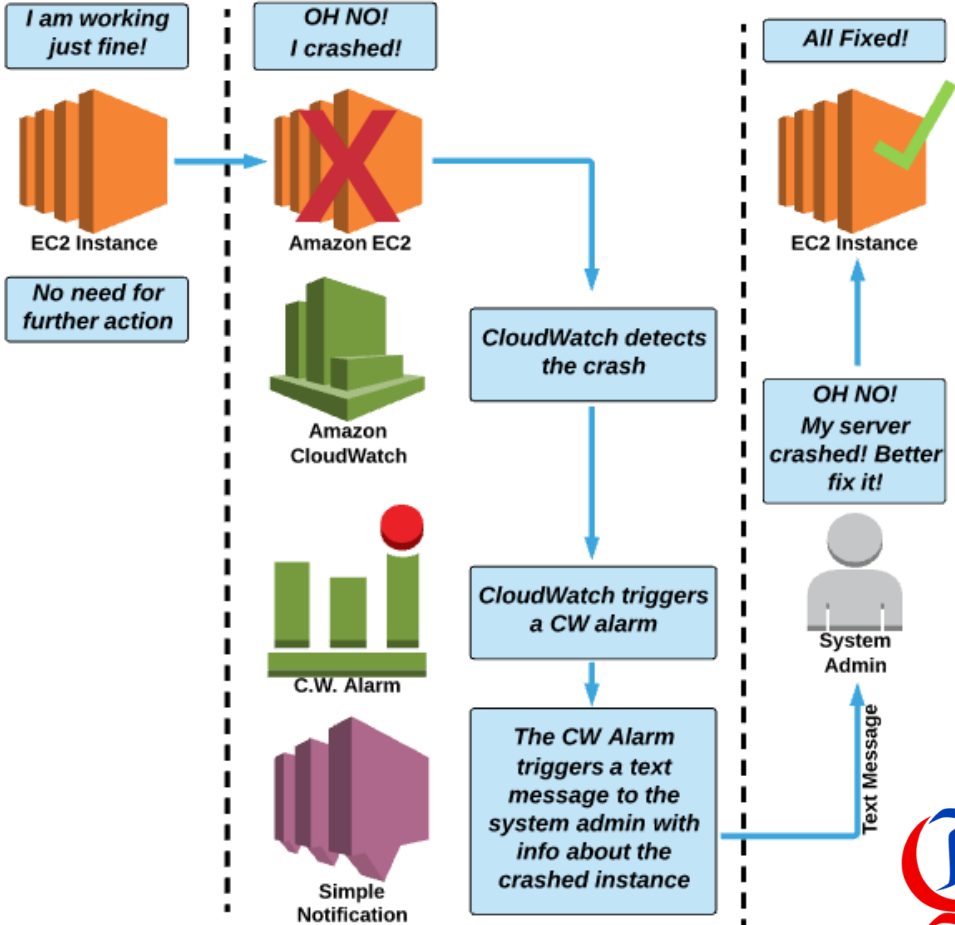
I am working just fine!

EC2 Instance

No need for further action

OH NO! I crashed!

Amazon EC2

Amazon CloudWatch

C.W. Alarm

Simple Notification

CloudWatch detects the crash

CloudWatch triggers a CW alarm

The CW Alarm triggers a text message to the system admin with info about the crashed instance

Text Message

All Fixed!

EC2 Instance

OH NO! My server crashed! Better fix it!

System Admin